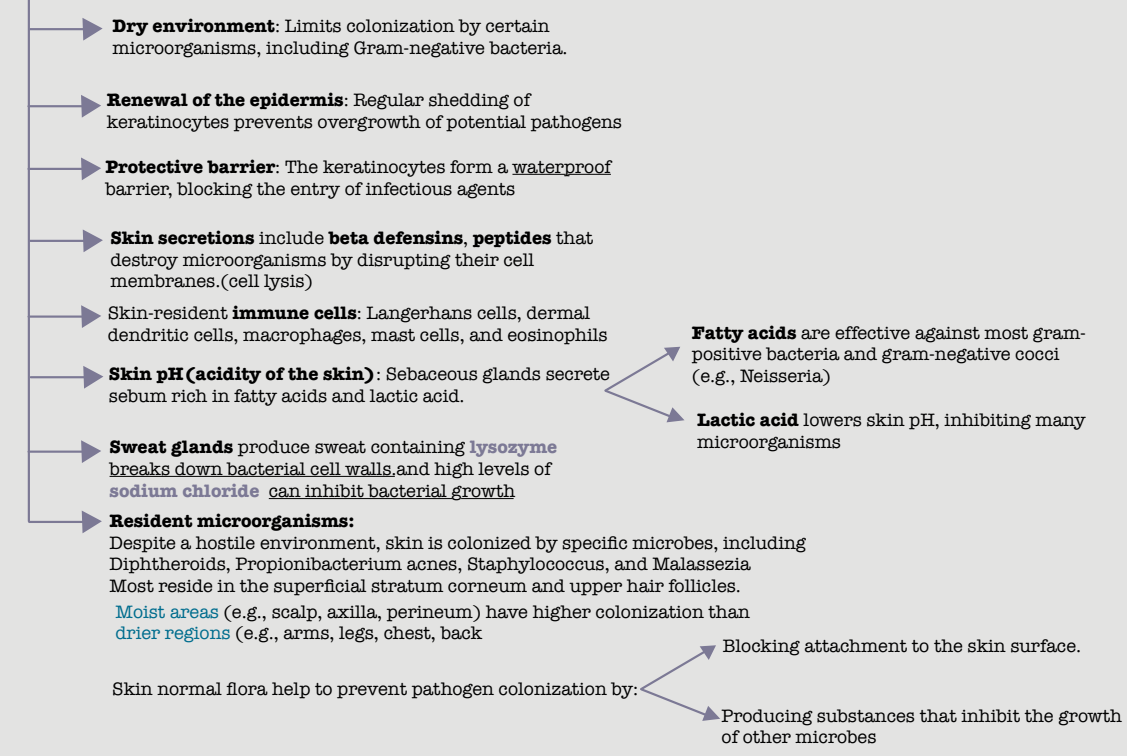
**Dry environment**: Limits colonization by certain microorganisms, including Gram-negative bacteria.

**Renewal of the epidermis**: Regular shedding of keratinocytes prevents overgrowth of potential pathogens

**Protective barrier**: The keratinocytes form a waterproof barrier, blocking the entry of infectious agents

**Skin secretions** include **beta defensins**, **peptides** that destroy microorganisms by disrupting their cell membranes.(cell lysis)

Skin-resident **immune cells**: Langerhans cells, dermal dendritic cells, macrophages, mast cells, and eosinophils

**Skin pH (acidity of the skin)**: Sebaceous glands secrete sebum rich in fatty acids and lactic acid.

**Fatty acids** are effective against most gram-positive bacteria and gram-negative cocci (e.g., Neisseria)

**Lactic acid** lowers skin pH, inhibiting many microorganisms

**Sweat glands** produce sweat containing **lysozyme** breaks down bacterial cell walls,and high levels of **sodium chloride** can inhibit bacterial growth

**Resident microorganisms:**
Despite a hostile environment, skin is colonized by specific microbes, including Diphtheroids, Propionibacterium acnes, Staphylococcus, and Malassezia
Most reside in the superficial stratum corneum and upper hair follicles.
Moist areas (e.g., scalp, axilla, perineum) have higher colonization than drier regions (e.g., arms, legs, chest, back

Skin normal flora help to prevent pathogen colonization by:

Blocking attachment to the skin surface.

Producing substances that inhibit the growth of other microbes